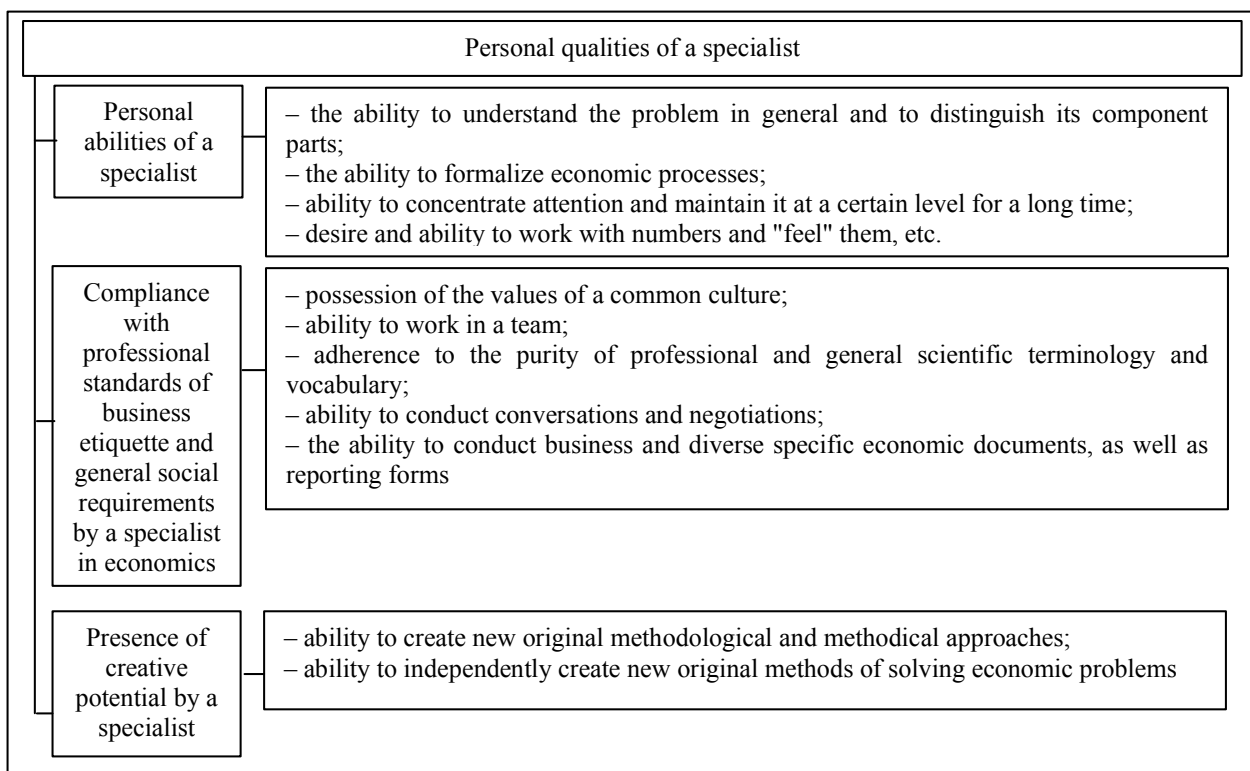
Personal qualities of a specialist

Personal abilities of a specialist

– the ability to understand the problem in general and to distinguish its component parts;
– the ability to formalize economic processes;
– ability to concentrate attention and maintain it at a certain level for a long time;
– desire and ability to work with numbers and "feel" them, etc.

Compliance with professional standards of business etiquette and general social requirements by a specialist in economics

– possession of the values of a common culture;
– ability to work in a team;
– adherence to the purity of professional and general scientific terminology and vocabulary;
– ability to conduct conversations and negotiations;
– the ability to conduct business and diverse specific economic documents, as well as reporting forms

Presence of creative potential by a specialist

– ability to create new original methodological and methodical approaches;
– ability to independently create new original methods of solving economic problems